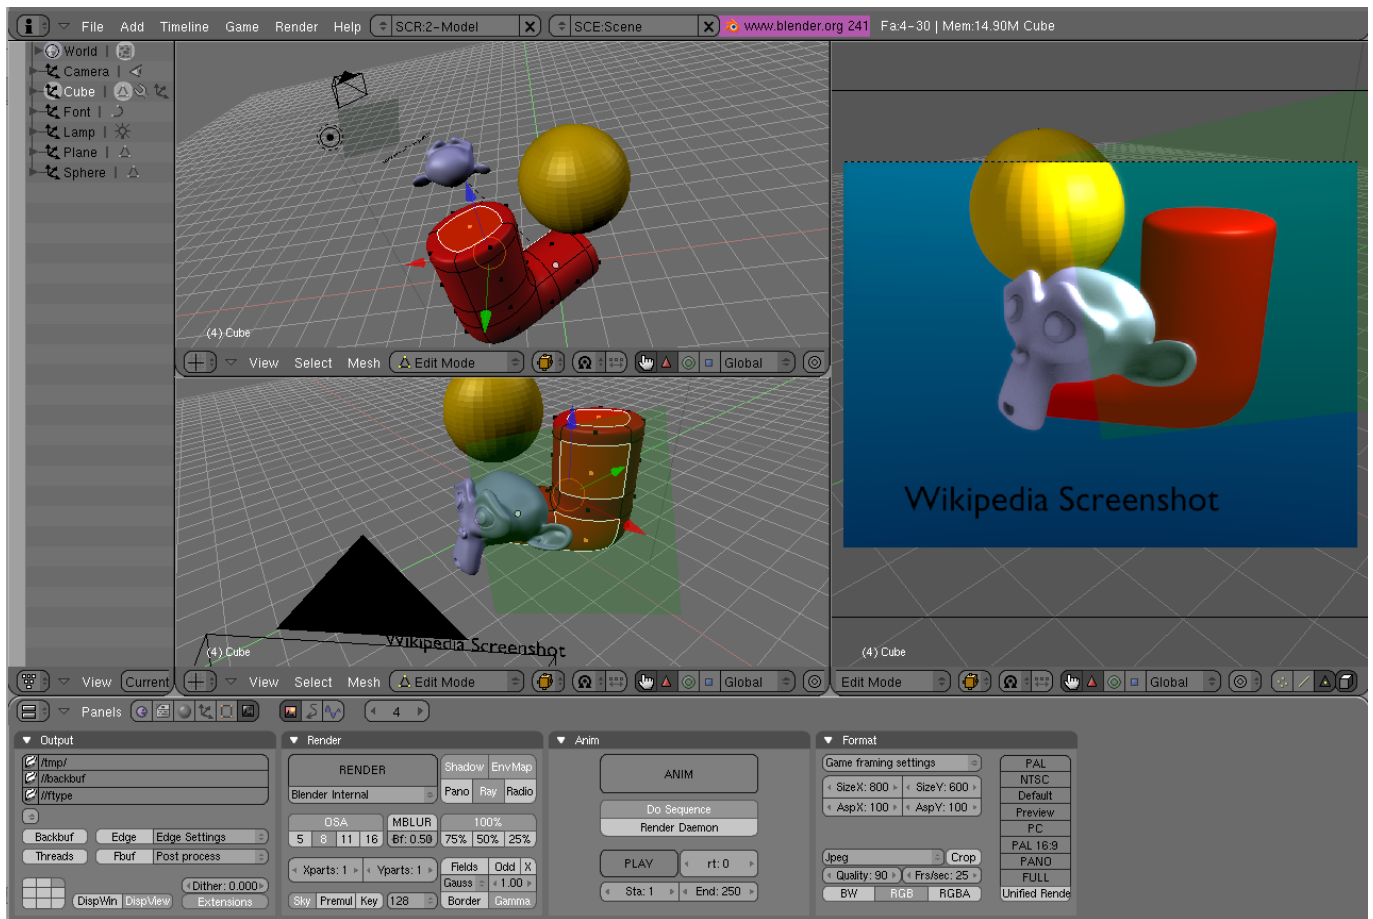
File Add Timeline Game Render Help SCR:2-Model SCE:Scene www.blender.org 241 Fa:4-30 | Mem:14.90M Cube

World
Camera
Cube
Font
Lamp
Plane
Sphere

(4) Cube

View Select Mesh Edit Mode Global

Wikipedia Screenshot

(4) Cube

Wikipedia Screenshot

(4) Cube

View Current View Select Mesh Edit Mode Global Edit Mode Global

Panels 4

Output
//tmp/
//backbuf
//ftype
Backbuf Edge Edge Settings
Threads Fbuf Post process
Dither: 0.000
DispWin DispView Extensions

Render
RENDER
Shadow EnvMap
Blender Internal
Pano Ray Radio
OSA MBLUR 100%
5 8 11 16 Bf: 0.50 75% 50% 25%
Xparts: 1 Yparts: 1 Fields Odd X
Gauss 1.00
Sky Premul Key 128 Border Gamma

Anim
ANIM
Do Sequence
Render Daemon
PLAY rt: 0
Sta: 1 End: 250

Format
Game framing settings
SizeX: 800 SizeY: 600
AspX: 100 AspY: 100
Jpeg Crop
Quality: 90 Frs/sec: 25
BW RGB RGBA
PAL
NTSC
Default
Preview
PC
PAL 16:9
PANO
FULL
Unified Rende